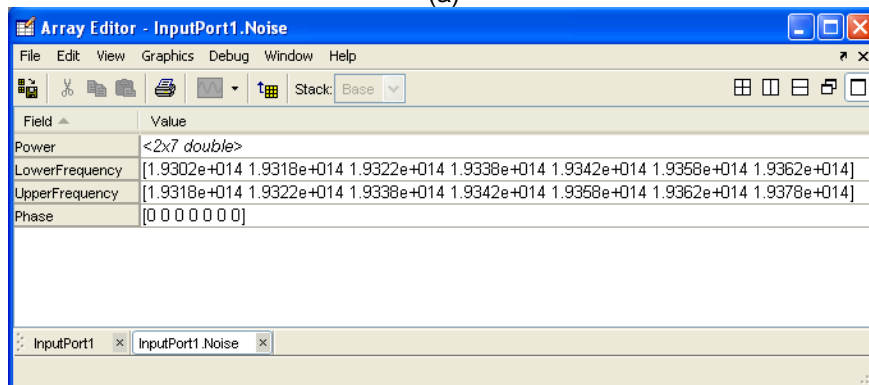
(a)

Array Editor - InputPort1.Noise

File Edit View Graphics Debug Window Help

Stack: Base

| Field | Value |
|---|---|
| Power | <2x7 double> |
| LowerFrequency | [1.9302e+014 1.9318e+014 1.9322e+014 1.9338e+014 1.9342e+014 1.9358e+014 1.9362e+014] |
| UpperFrequency | [1.9318e+014 1.9322e+014 1.9338e+014 1.9342e+014 1.9358e+014 1.9362e+014 1.9378e+014] |
| Phase | [0 0 0 0 0 0 0] |

InputPort1 × InputPort1.Noise ×